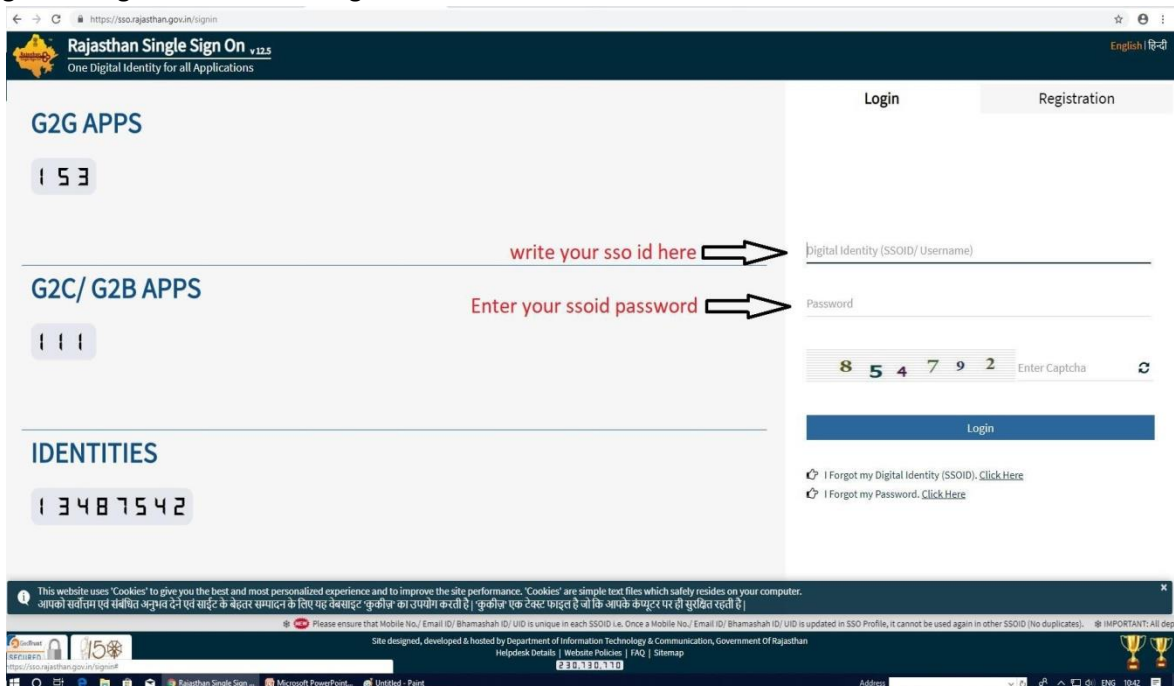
https://sso.rajasthan.gov.in/signin

Rajasthan Single Sign On v12.5
One Digital Identity for all Applications

English | हिन्दी

G2G APPS

153

G2C/ G2B APPS

111

IDENTITIES

13487542

Login | Registration

write your sso id here

Digital Identity (SSOID/ Username)

Enter your ssoid password

Password

854792 Enter Captcha

Login

I Forgot my Digital Identity (SSOID). Click Here
I Forgot my Password. Click Here

This website uses 'Cookies' to give you the best and most personalized experience and to improve the site performance. 'Cookies' are simple text files which safely resides on your computer.
आपको सर्वोत्तम एवं संबंधित अनुभव देने एवं साईट के बेहतर सम्पादन के लिए यह वेबसाइट 'कुकीज़' का उपयोग करती है | 'कुकीज़' एक टेक्स्ट फाइल है जो कि आपके कंप्यूटर पर ही सुरक्षित रहती है |

NEW Please ensure that Mobile No./ Email ID/ Bhamashah ID/ UID is unique in each SSOID i.e. Once a Mobile No./ Email ID/ Bhamashah ID/ UID is updated in SSO Profile, it cannot be used again in other SSOID (No duplicates). IMPORTANT: All dep

SECURED
https://sso.rajasthan.gov.in/signin#

Site designed, developed & hosted by Department of Information Technology & Communication, Government Of Rajasthan
Helpdesk Details | Website Policies | FAQ | Sitemap
230,130,110

Rajasthan Single Sign ... Microsoft PowerPoint... Untitled - Paint
Address
ENG 10:42